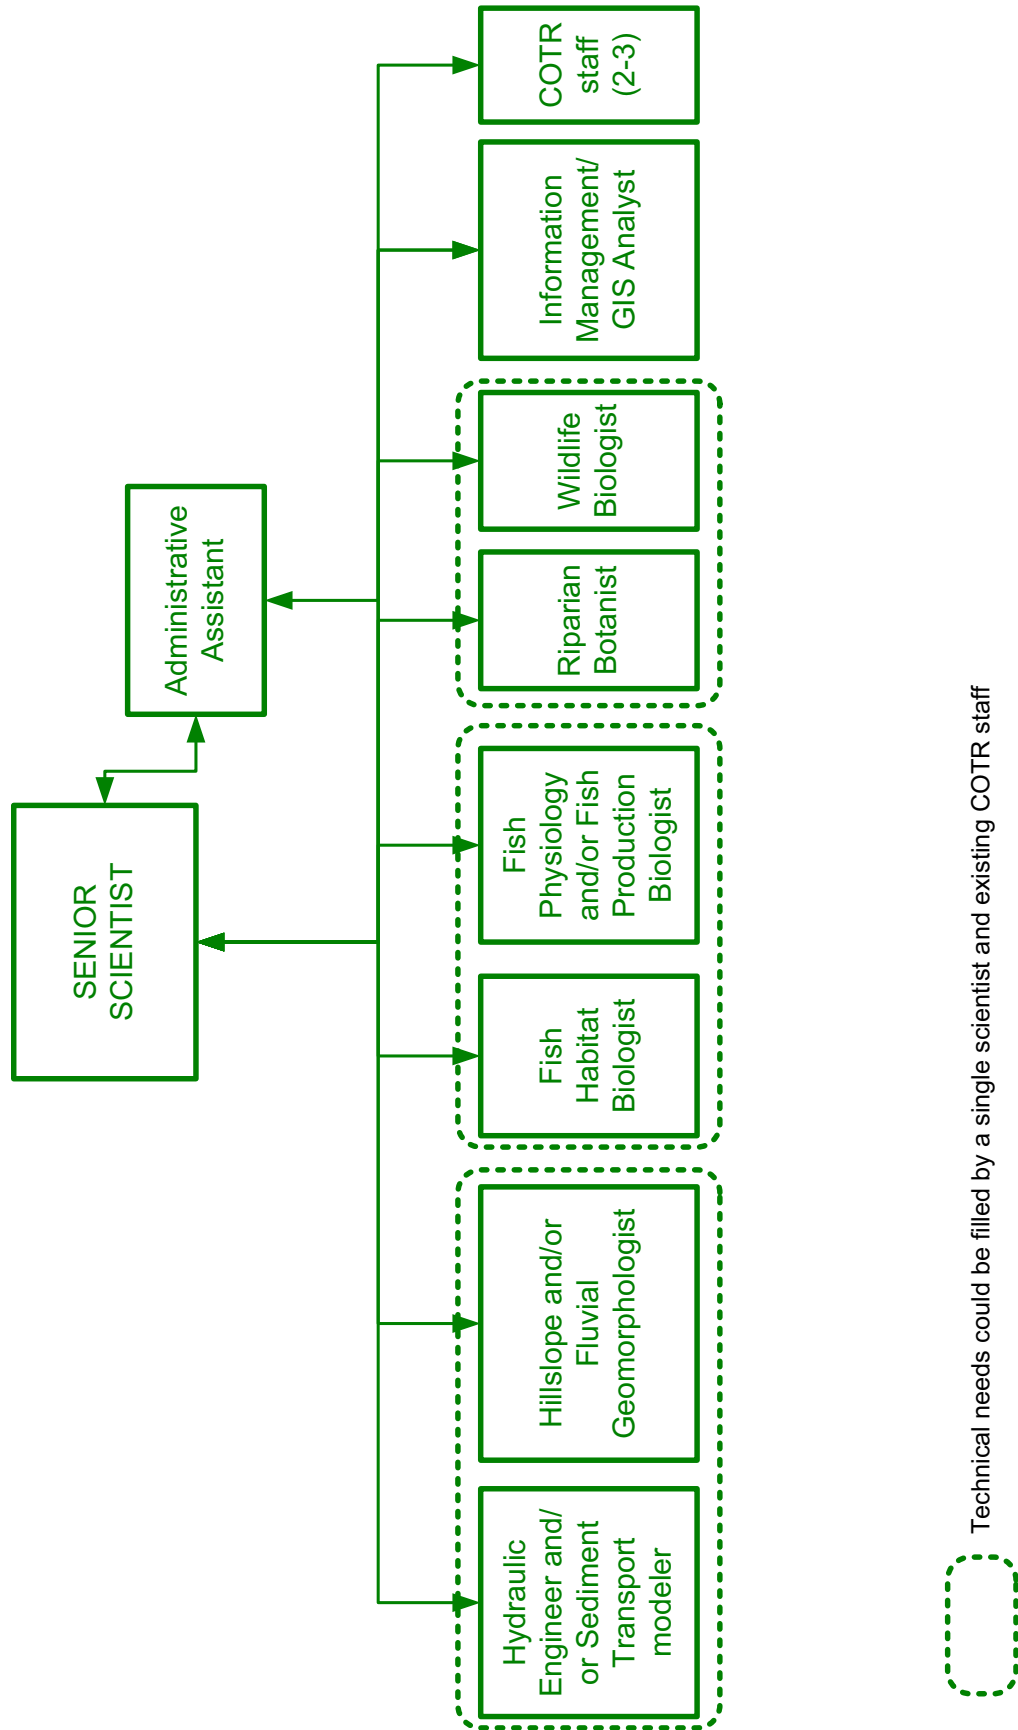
SENIOR SCIENTIST

Administrative Assistant

COTR staff (2-3)

Information Management/ GIS Analyst

Wildlife Biologist

Riparian Botanist

Fish Physiology and/or Fish Production Biologist

Fish Habitat Biologist

Hillslope and/or Fluvial Geomorphologist

Hydraulic Engineer and/ or Sediment Transport modeler

Technical needs could be filled by a single scientist and existing COTR staff